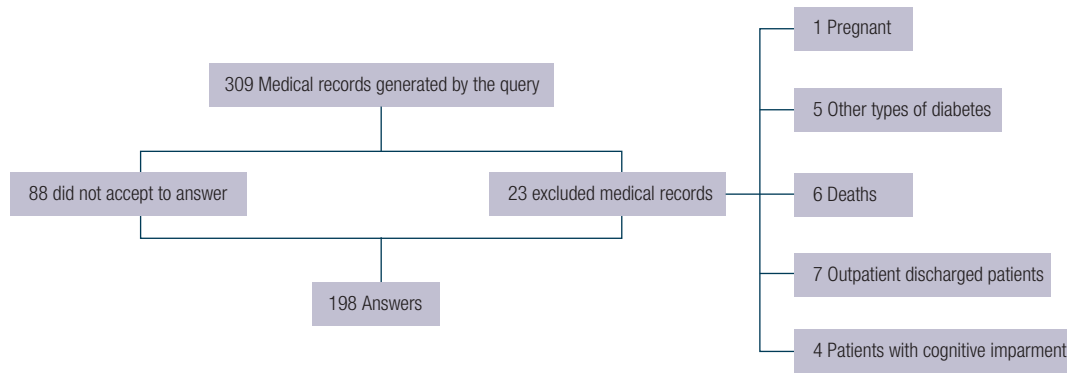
309 Medical records generated by the query

88 did not accept to answer

23 excluded medical records

198 Answers

1 Pregnant

5 Other types of diabetes

6 Deaths

7 Outpatient discharged patients

4 Patients with cognitive imparment